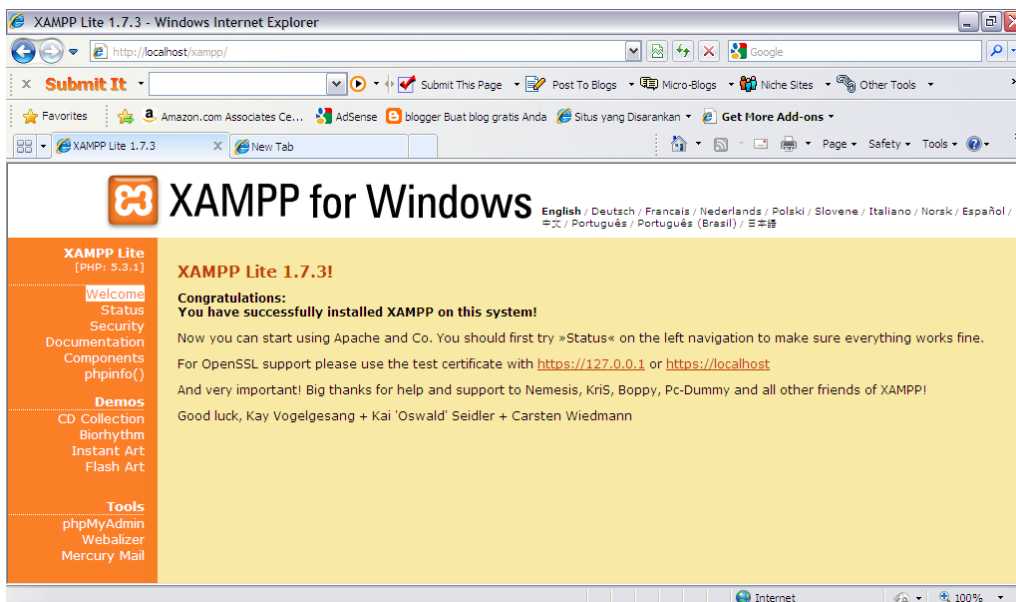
XAMPP Lite 1.7.3 - Windows Internet Explorer

http://localhost/xampp/

Google

Submit It

Submit This Page

Post To Blogs

Micro-Blogs

Niche Sites

Other Tools

Favorites

Amazon.com Associates Ce...

AdSense

blogger Buat blog gratis Anda

Situs yang Disarankan

Get More Add-ons

XAMPP Lite 1.7.3

New Tab

Page

Safety

Tools

XAMPP for Windows

English / Deutsch / Francais / Nederlands / Polski / Slovene / Italiano / Norsk / Español / 中文 / Português / Português (Brasil) / 日本語

XAMPP Lite
[PHP: 5.3.1]

Welcome
Status
Security
Documentation
Components
phpinfo()

Demos
CD Collection
Biorhythm
Instant Art
Flash Art

Tools
phpMyAdmin
Webalizer
Mercury Mail

XAMPP Lite 1.7.3!

Congratulations:
You have successfully installed XAMPP on this system!

Now you can start using Apache and Co. You should first try »Status« on the left navigation to make sure everything works fine.

For OpenSSL support please use the test certificate with https://127.0.0.1 or https://localhost

And very important! Big thanks for help and support to Nemesis, KriS, Boppy, Pc-Dummy and all other friends of XAMPP!

Good luck, Kay Vogelgesang + Kai 'Oswald' Seidler + Carsten Wiedmann

Internet

100%